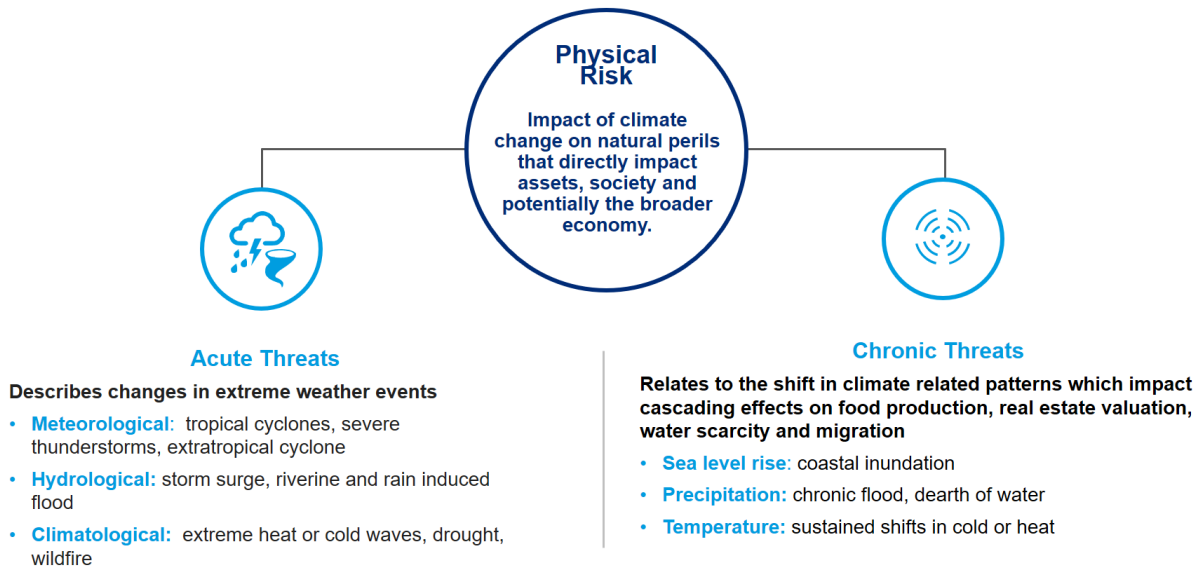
Physical Risk

Impact of climate change on natural perils that directly impact assets, society and potentially the broader economy.

Acute Threats

Describes changes in extreme weather events

- Meteorological: tropical cyclones, severe thunderstorms, extratropical cyclone
- Hydrological: storm surge, riverine and rain induced flood
- Climatological: extreme heat or cold waves, drought, wildfire

Chronic Threats

Relates to the shift in climate related patterns which impact cascading effects on food production, real estate valuation, water scarcity and migration

- Sea level rise: coastal inundation
- Precipitation: chronic flood, dearth of water
- Temperature: sustained shifts in cold or heat